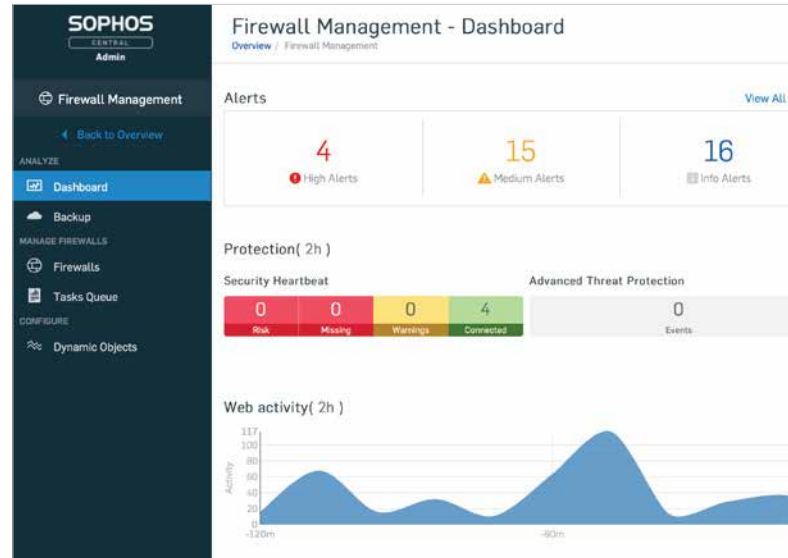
SOPHOS
CENTRAL
Admin

Firewall Management

Back to Overview

ANALYZE

Dashboard

Backup

MANAGE FIREWALLS

Firewalls

Tasks Queue

CONFIGURE

Dynamic Objects

Firewall Management - Dashboard

Overview / Firewall Management

Alerts

View All

4
High Alerts

15
Medium Alerts

16
Info Alerts

Protection( 2h )

Security Heartbeat

| 0 | 0 | 0 | 4 |
|---|---|---|---|
| Risk | Missing | Warnings | Connected |

Advanced Threat Protection

0
Events

Web activity( 2h )

117
100
80
60
40
20
0

Activity

-120m

-60m